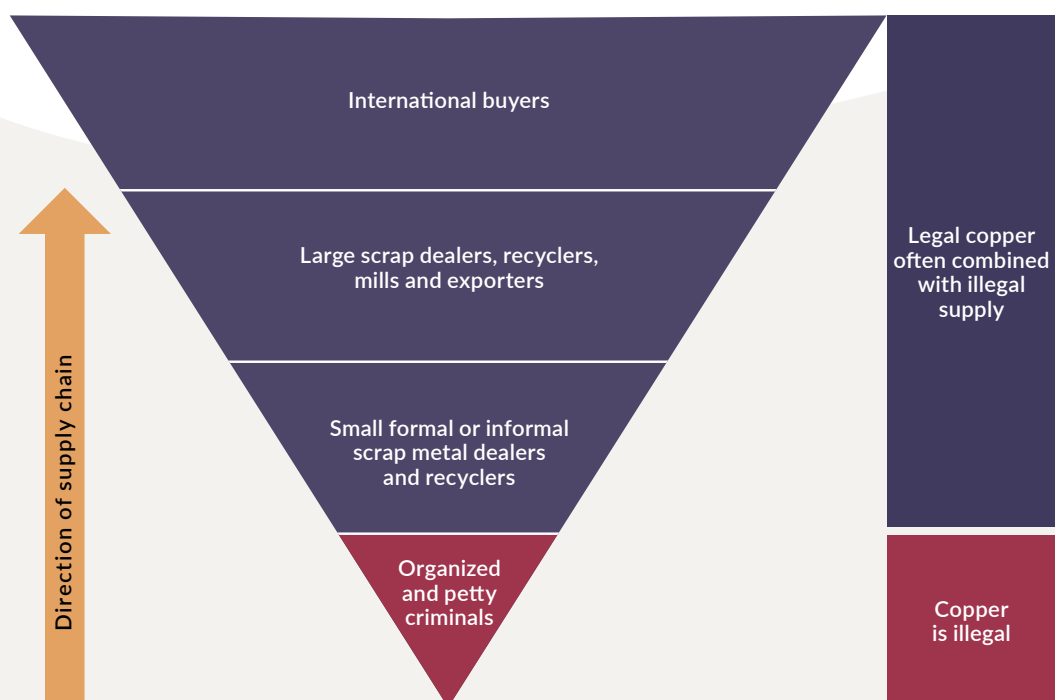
International buyers

Large scrap dealers, recyclers, mills and exporters

Small formal or informal scrap metal dealers and recyclers

Organized and petty criminals

Direction of supply chain

Legal copper often combined with illegal supply

Copper is illegal